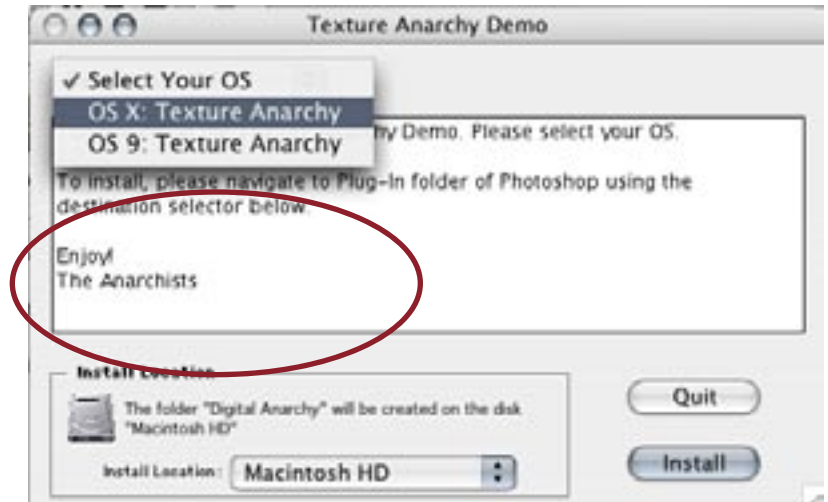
Texture Anarchy Demo

✓ Select Your OS
OS X: Texture Anarchy
OS 9: Texture Anarchy

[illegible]hy Demo. Please select your OS.

To install, please navigate to Plug-in folder of Photoshop using the destination selector below.

Enjoy!
The Anarchists

Install Location
The folder "Digital Anarchy" will be created on the disk "Macintosh HD"
Install Location: Macintosh HD

Quit
Install